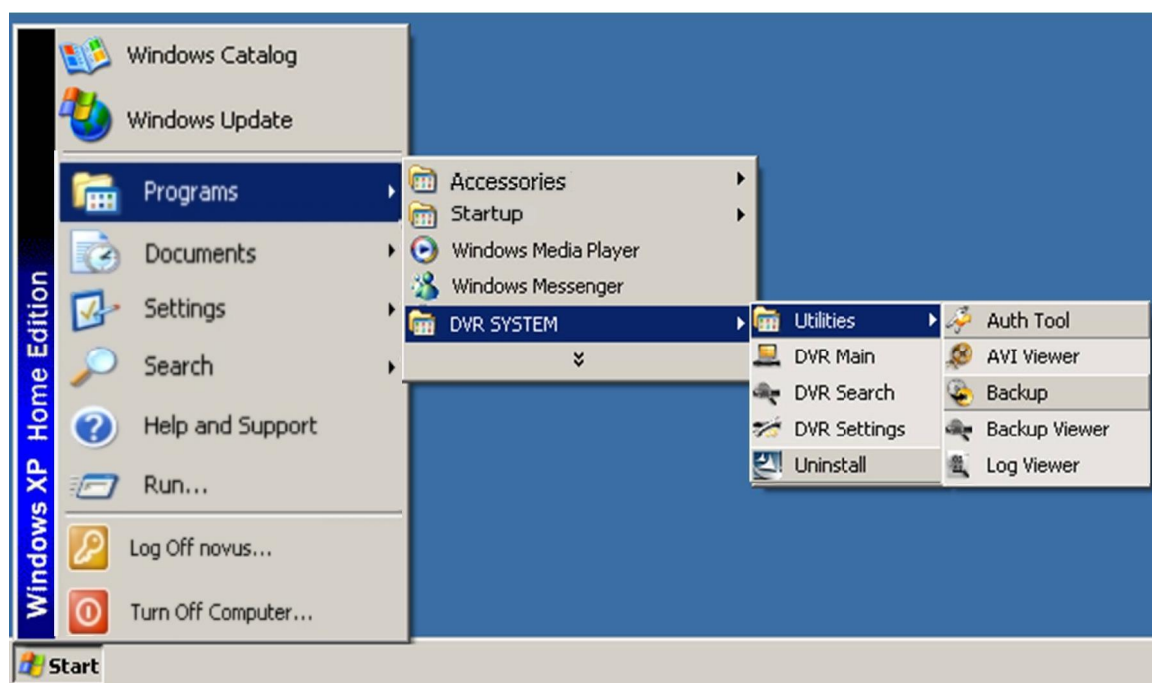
Windows XP Home Edition

Windows Catalog
Windows Update
Programs
Documents
Settings
Search
Help and Support
Run...
Log Off novus...
Turn Off Computer...

Accessories
Startup
Windows Media Player
Windows Messenger
DVR SYSTEM

Utilities
DVR Main
DVR Search
DVR Settings
Uninstall

Auth Tool
AVI Viewer
Backup
Backup Viewer
Log Viewer

Start